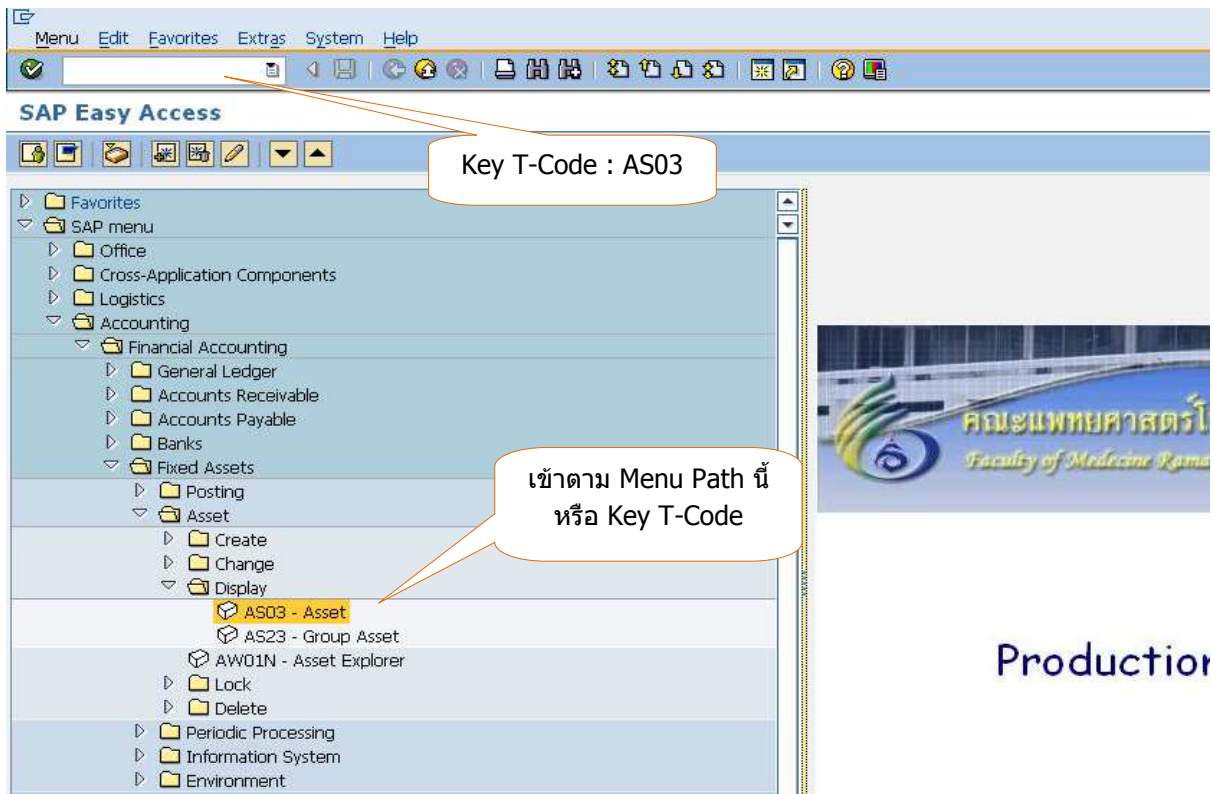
Menu Edit Favorites Extras System Help

SAP Easy Access

Key T-Code : AS03

Favorites
SAP menu
Office
Cross-Application Components
Logistics
Accounting
Financial Accounting
General Ledger
Accounts Receivable
Accounts Payable
Banks
Fixed Assets
Posting
Asset
Create
Change
Display
AS03 - Asset
AS23 - Group Asset
AW01N - Asset Explorer
Lock
Delete
Periodic Processing
Information System
Environment

เข้าตาม Menu Path นี้ หรือ Key T-Code

คณะแพทยศาสตร์โ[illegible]
Faculty of Medicine Rama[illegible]

Productio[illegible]